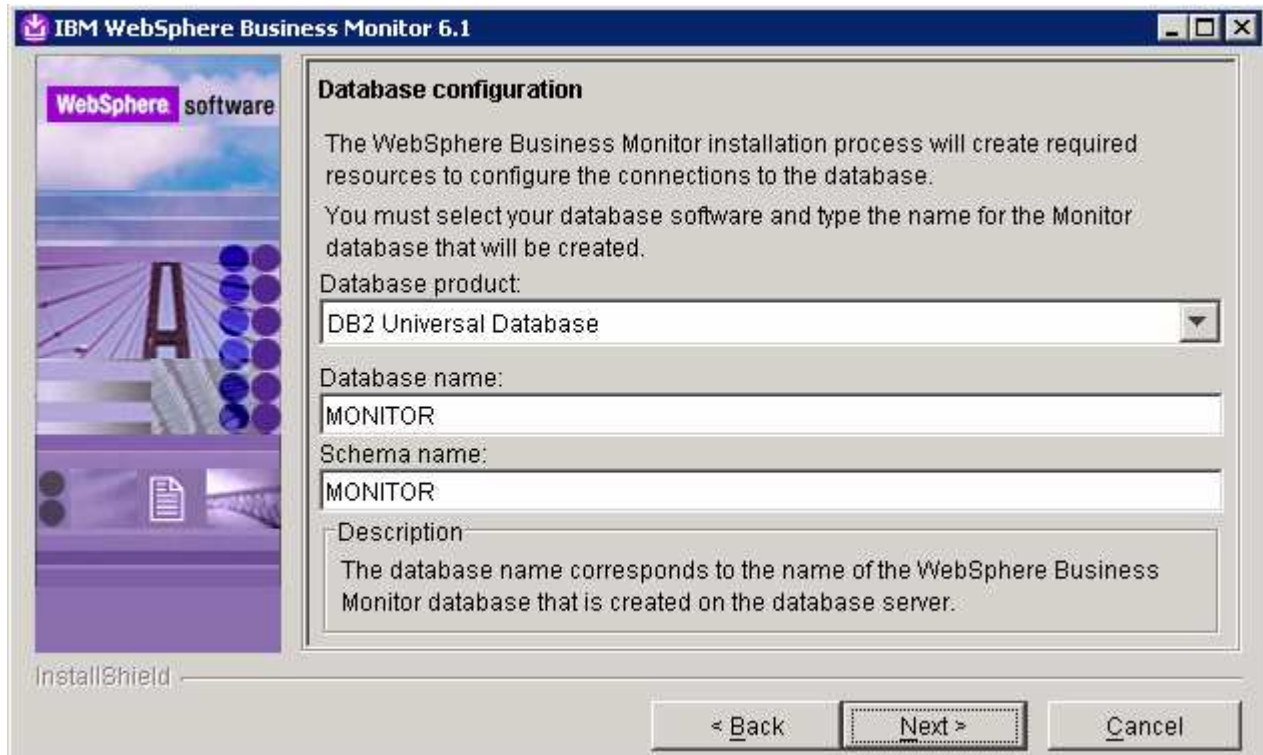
IBM WebSphere Business Monitor 6.1

WebSphere. software

Database configuration

The WebSphere Business Monitor installation process will create required resources to configure the connections to the database.

You must select your database software and type the name for the Monitor database that will be created.

Database product:

DB2 Universal Database

Database name:

MONITOR

Schema name:

MONITOR

Description

The database name corresponds to the name of the WebSphere Business Monitor database that is created on the database server.

InstallShield

< Back

Next >

Cancel